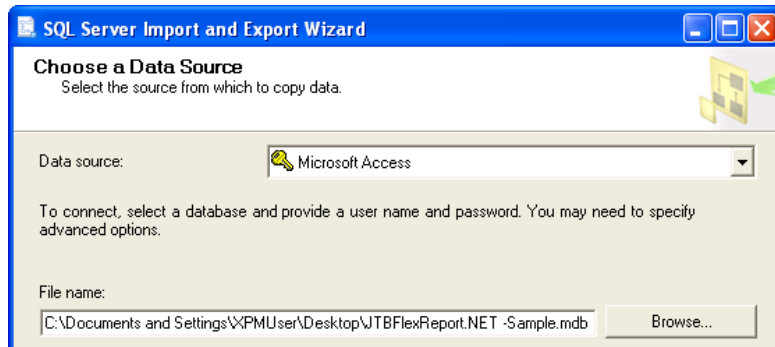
SQL Server Import and Export Wizard

Choose a Data Source
Select the source from which to copy data.

Data source:

Microsoft Access

To connect, select a database and provide a user name and password. You may need to specify advanced options.

File name:

C:\Documents and Settings\XPMUser\Desktop\JTBFlexReport.NET -Sample.mdb

Browse...